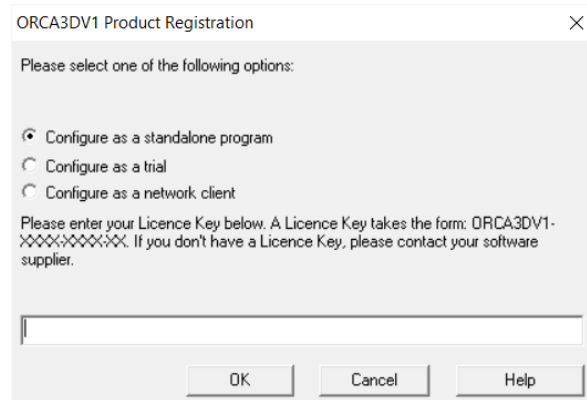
ORCA3DV1 Product Registration

Please select one of the following options:

Configure as a standalone program
Configure as a trial
Configure as a network client

Please enter your Licence Key below. A Licence Key takes the form: ORCA3DV1-XXXX-XXXX-XX. If you don't have a Licence Key, please contact your software supplier.

OK
Cancel
Help